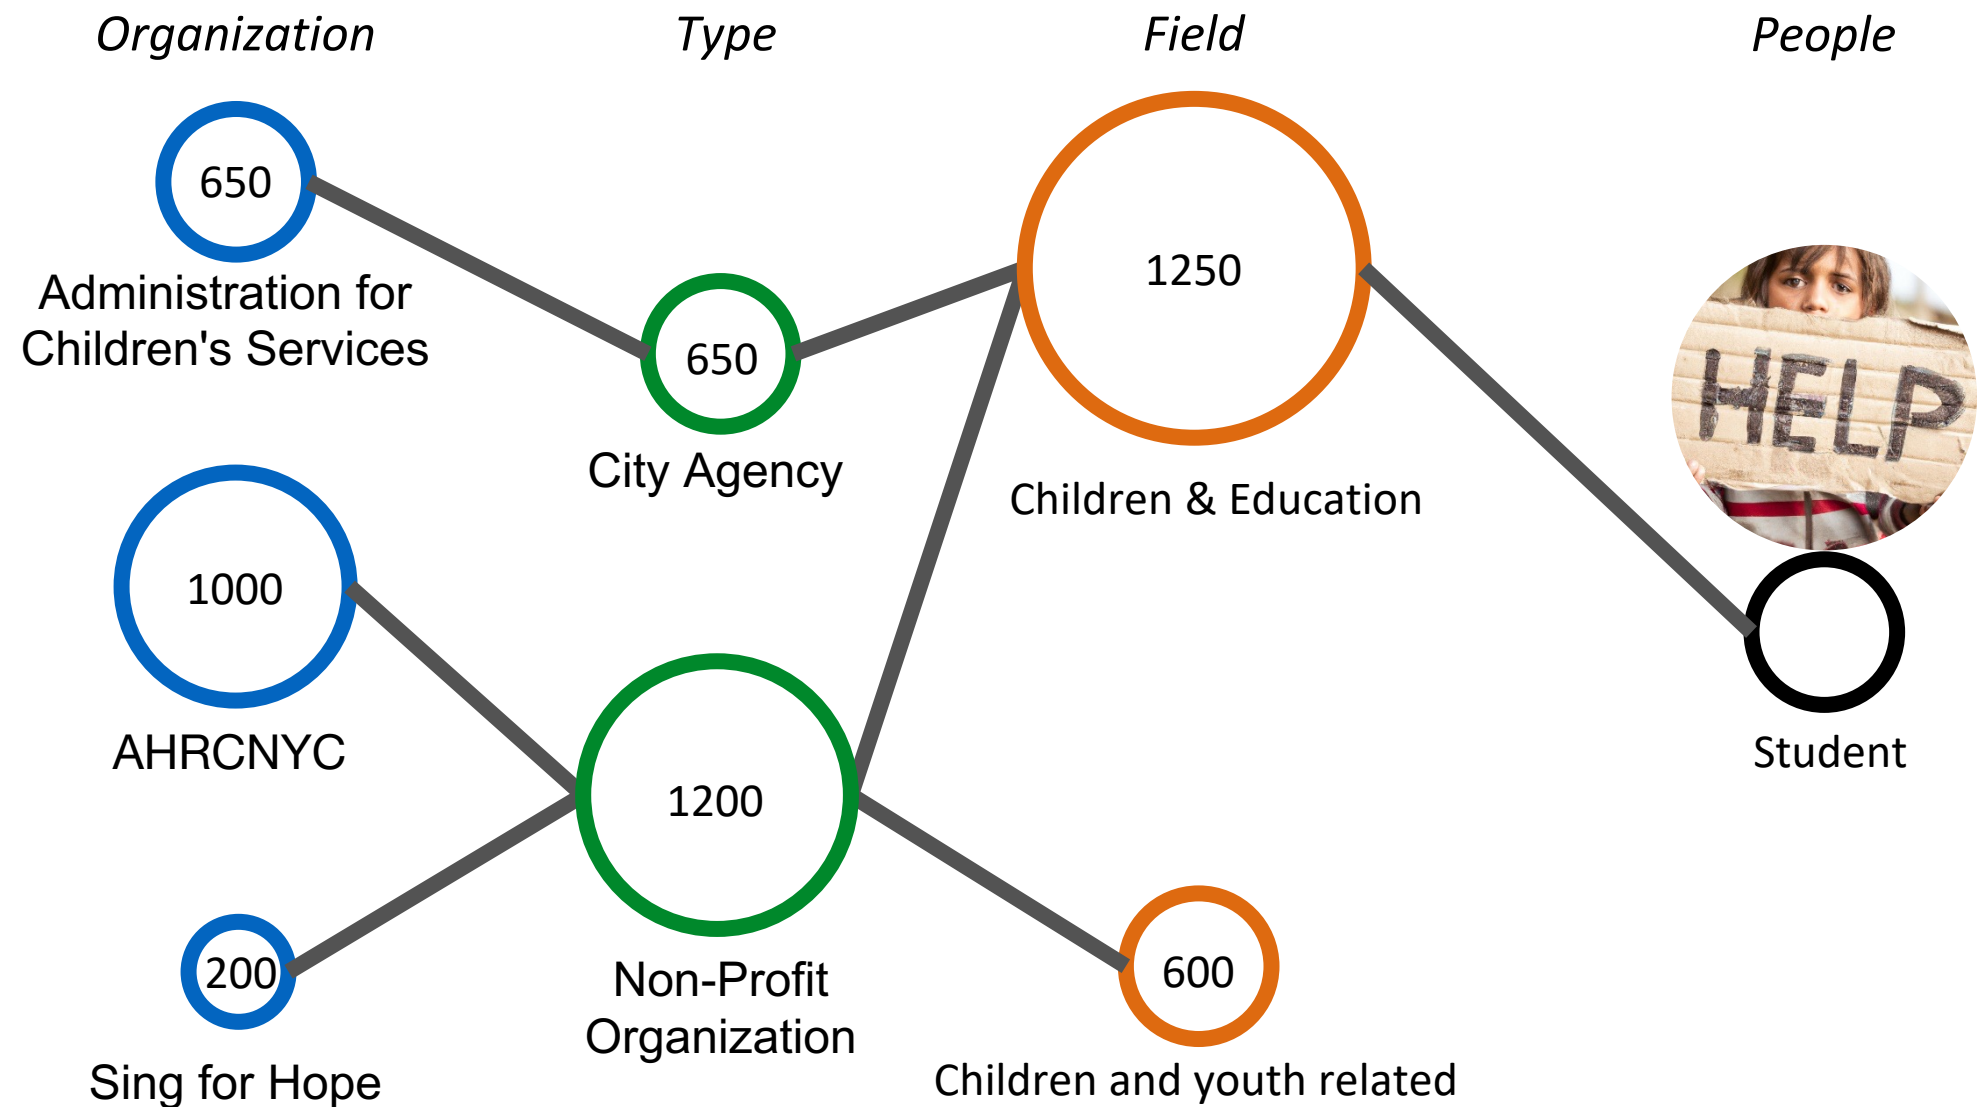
Organization

Type

Field

People

650

Administration for Children's Services

650

City Agency

1250

Children & Education

HELP

1000

AHRCNYC

1200

Non-Profit Organization

Student

200

Sing for Hope

600

Children and youth related